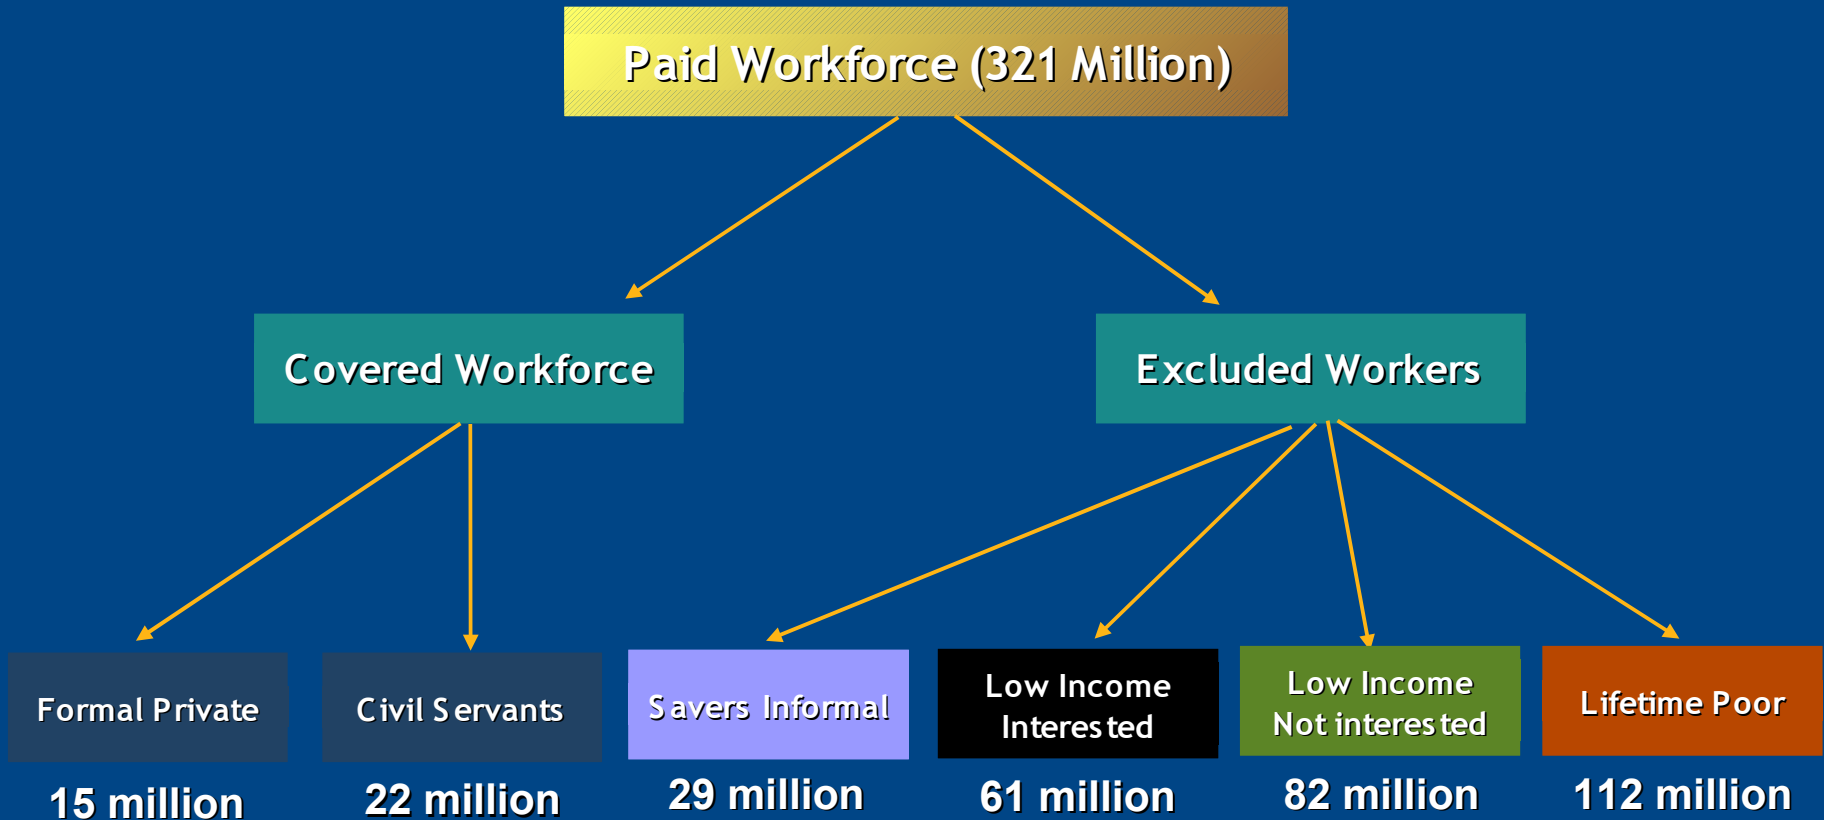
Paid Workforce (321 Million)

Covered Workforce

Excluded Workers

Formal Private

15 million

Civil Servants

22 million

Savers Informal

29 million

Low Income Interested

61 million

Low Income Not interested

82 million

Lifetime Poor

112 million